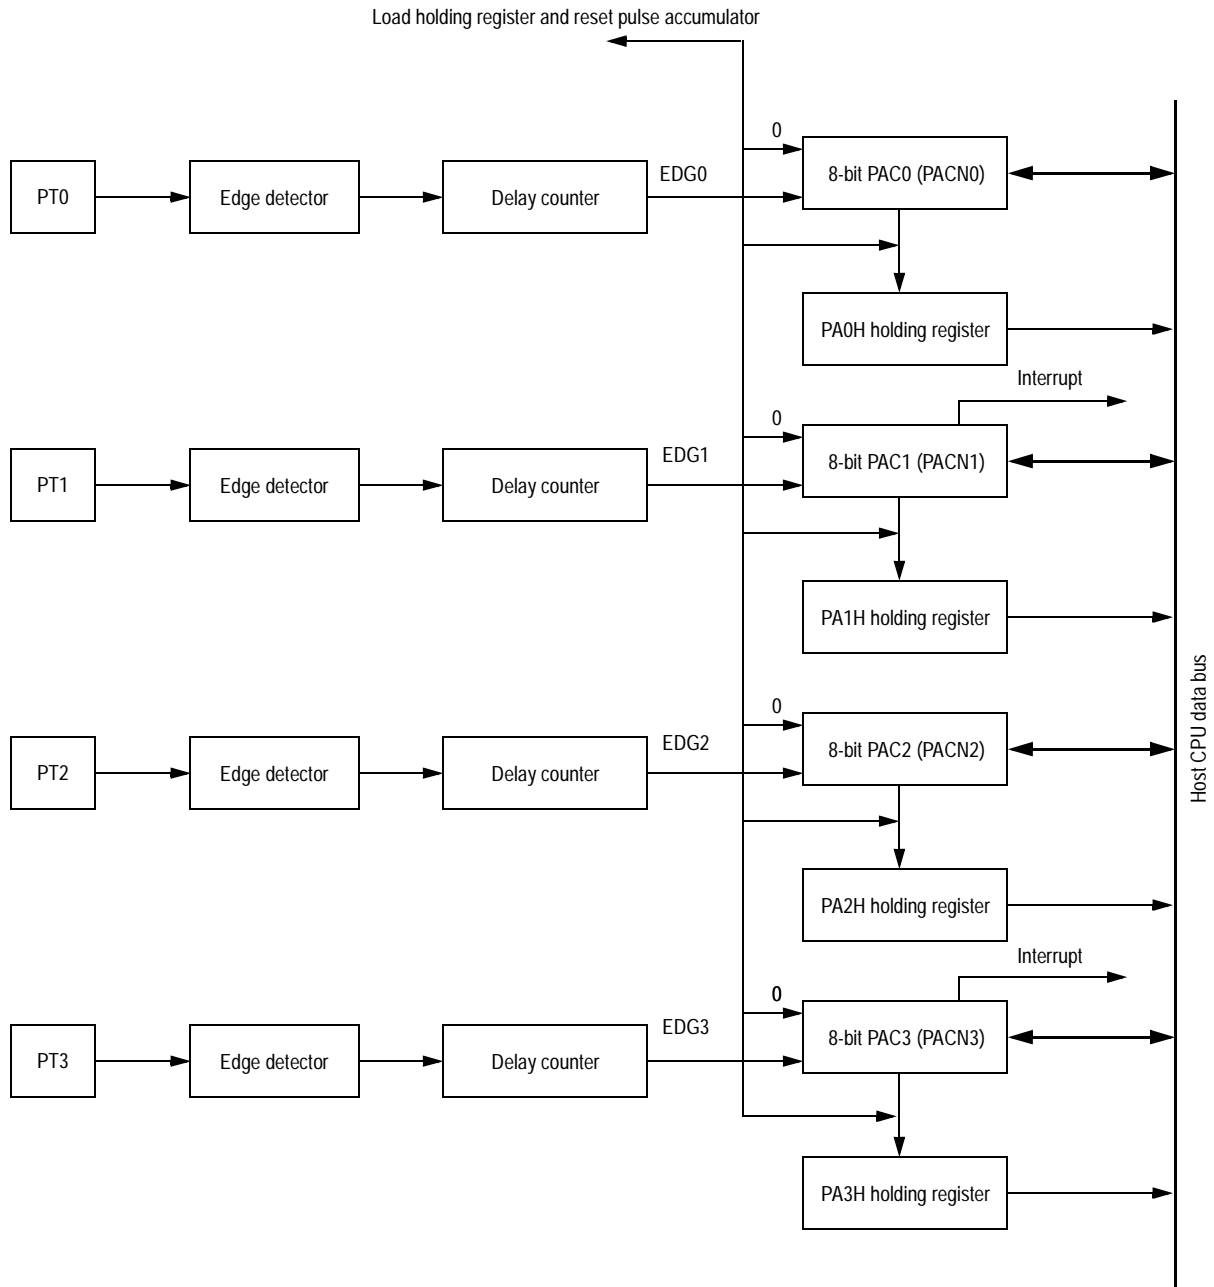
Load holding register and reset pulse accumulator

0

PT0

Edge detector

Delay counter

EDG0

8-bit PAC0 (PACN0)

PA0H holding register

Interrupt

0

PT1

Edge detector

Delay counter

EDG1

8-bit PAC1 (PACN1)

PA1H holding register

0

PT2

Edge detector

Delay counter

EDG2

8-bit PAC2 (PACN2)

PA2H holding register

Interrupt

0

PT3

Edge detector

Delay counter

EDG3

8-bit PAC3 (PACN3)

PA3H holding register

Host CPU data bus